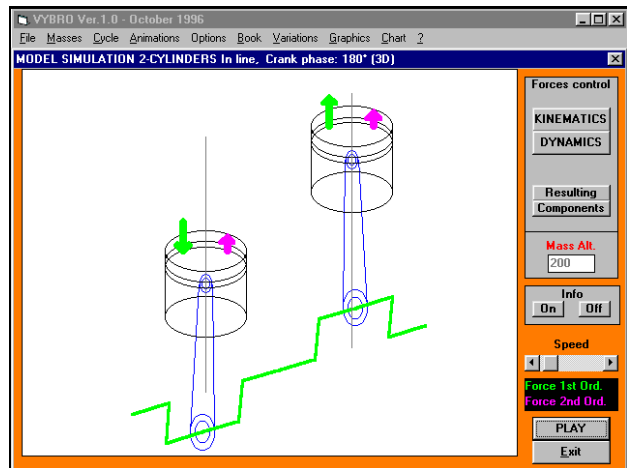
VYBRO Ver.1.0 - October 1996

File Masses Cycle Animations Options Book Variations Graphics Chart ?

MODEL SIMULATION 2-CYLINDERS In line, Crank phase: 180° (3D)

Forces control

KINEMATICS

DYNAMICS

Resulting

Components

Mass Alt.

200

Info

On Off

Speed

Force 1st Ord.

Force 2nd Ord.

PLAY

Exit